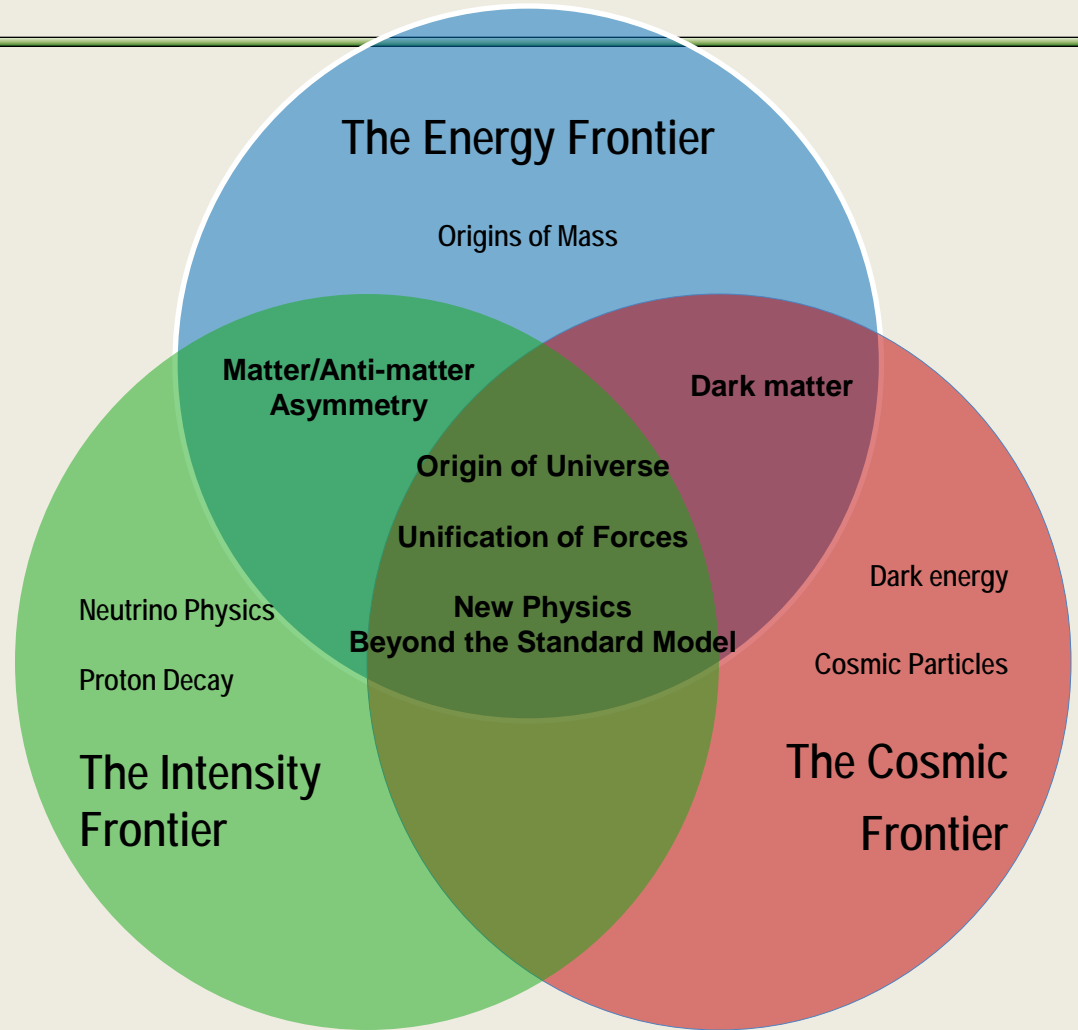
The Energy Frontier

Origins of Mass

Matter/Anti-matter Asymmetry

Dark matter

Origin of Universe

Unification of Forces

New Physics Beyond the Standard Model

Neutrino Physics

Proton Decay

Dark energy

Cosmic Particles

The Intensity Frontier

The Cosmic Frontier